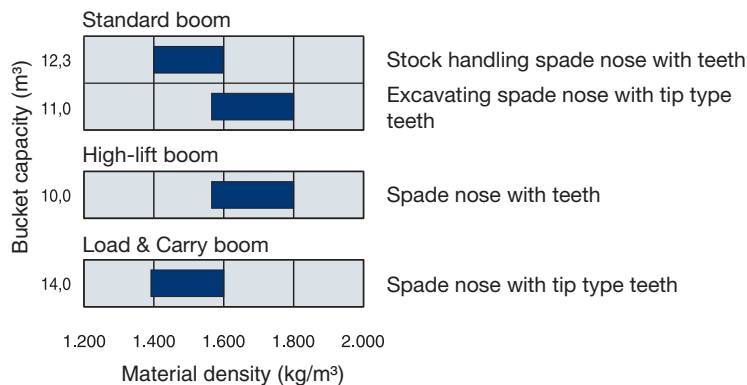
Standard boom

Bucket capacity ($m^3$)

12,3

Stock handling spade nose with teeth

11,0

Excavating spade nose with tip type teeth

High-lift boom

10,0

Spade nose with teeth

Load & Carry boom

14,0

Spade nose with tip type teeth

1.200 1.400 1.600 1.800 2.000

Material density (kg/m³)